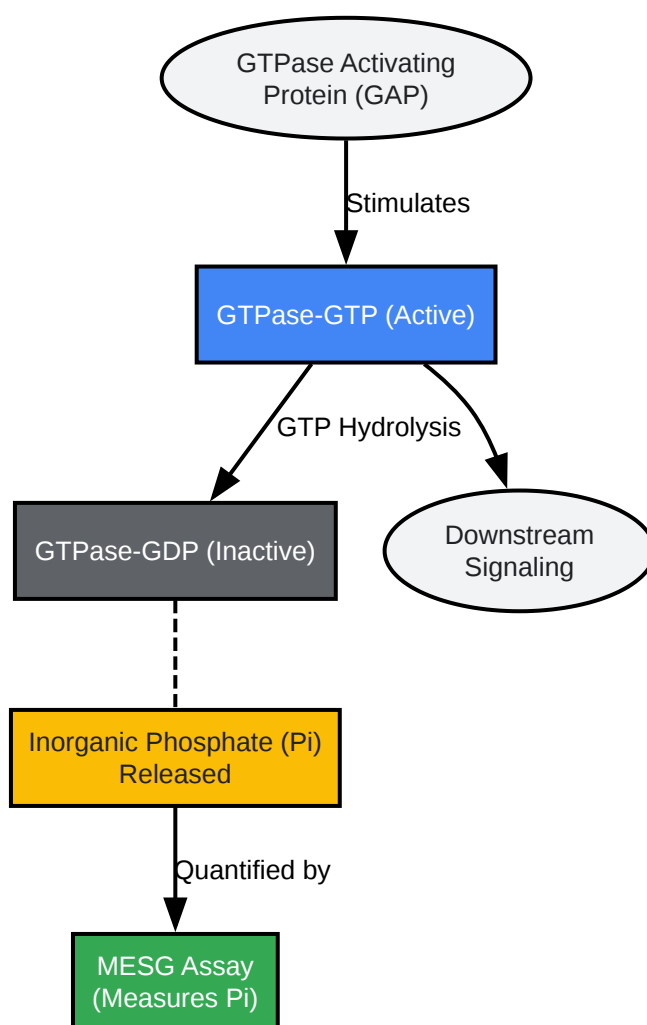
GTPase Activating Protein (GAP)

Stimulates

GTPase-GTP (Active)

GTP Hydrolysis

GTPase-GDP (Inactive)

Downstream Signaling

Inorganic Phosphate (Pi) Released

Quantified by

MESG Assay (Measures Pi)